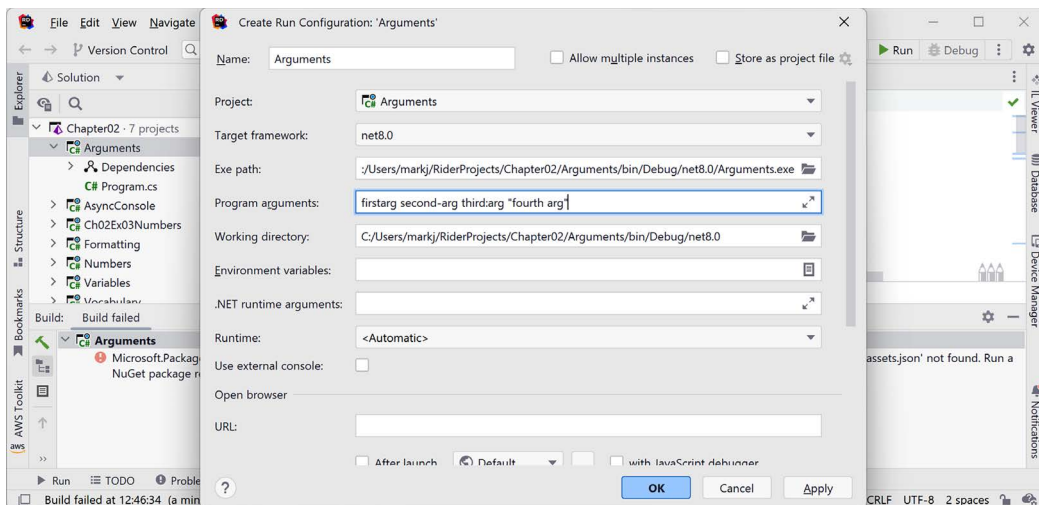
File Edit View Navigate

Version Control

Solution

Explorer

Chapter02 · 7 projects
Arguments
Dependencies
C# Program.cs
AsyncConsole
Ch02Ex03Numbers
Formatting
Numbers
Variables
Vocabulary

Structure

Bookmarks

Build: Build failed
Arguments
Microsoft.Packag
NuGet package r

AWS Toolkit

aws

Run TODO Proble

Build failed at 12:46:34 (a min

Create Run Configuration: 'Arguments'

Name: Arguments
Allow multiple instances
Store as project file

Project: Arguments
Target framework: net8.0
Exe path: :/Users/markj/RiderProjects/Chapter02/Arguments/bin/Debug/net8.0/Arguments.exe
Program arguments: firstarg second-arg third:arg "fourth arg"
Working directory: C:/Users/markj/RiderProjects/Chapter02/Arguments/bin/Debug/net8.0
Environment variables:
.NET runtime arguments:
Runtime: <Automatic>
Use external console:
Open browser
URL:
After launch Default with JavaScript debugger

?
OK Cancel Apply

Run Debug

IL Viewer
Database
Device Manager
Notifications

assets.json' not found. Run a

CRLF UTF-8 2 spaces